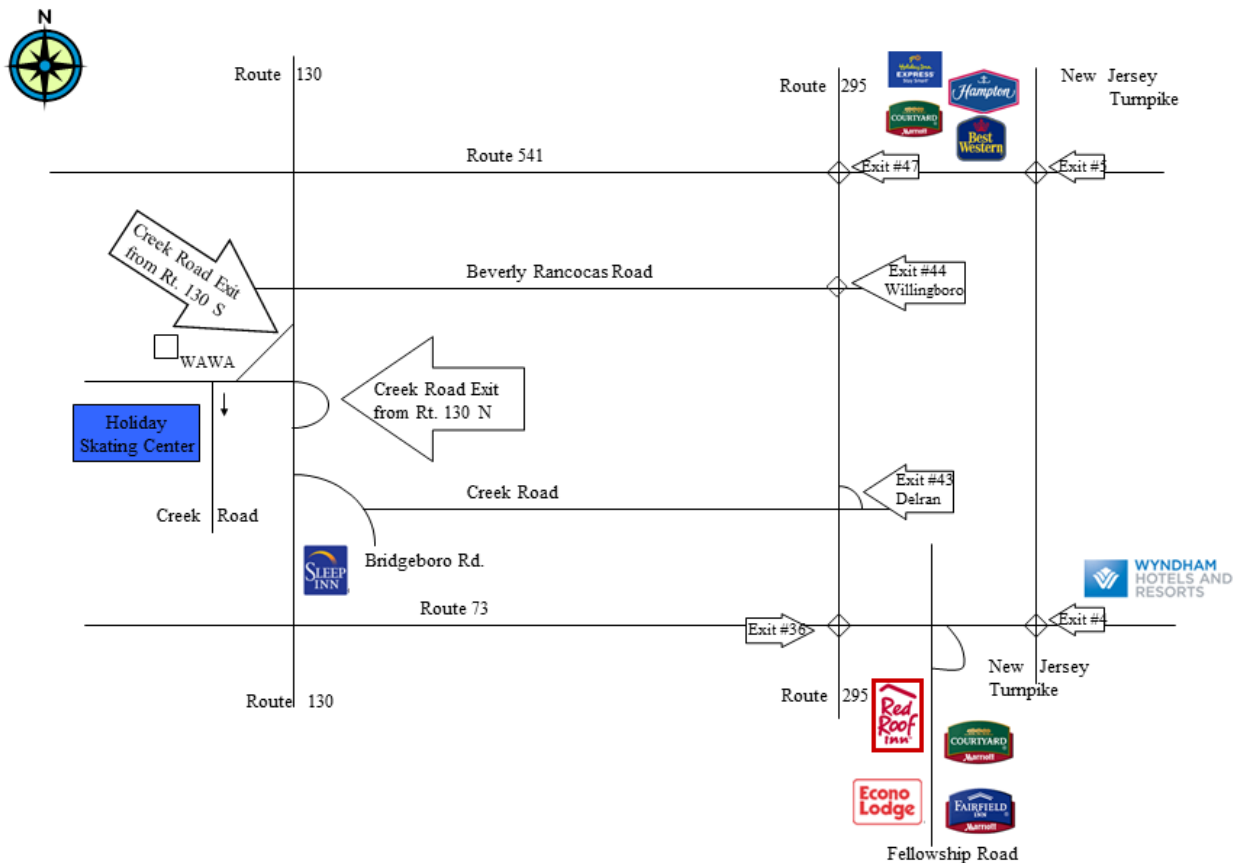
N

Route 130

Route 295

Holiday Inn EXPRESS

Hampton

COURTYARD Marriott

Best Western

New Jersey Turnpike

Route 541

Exit #47

Exit #5

Creek Road Exit from Rt. 130 S

Beverly Rancocas Road

Exit #44 Willingboro

WAWA

Creek Road Exit from Rt. 130 N

Holiday Skating Center

Exit #43 Delran

Creek Road

Creek Road

SLEEP INN

Bridgeboro Rd.

WYNDHAM HOTELS AND RESORTS

Route 73

Exit #36

Exit #4

New Jersey Turnpike

Route 130

Route 295

Red Roof Inn

COURTYARD Marriott

Econo Lodge

FAIRFIELD INN Marriott

Fellowship Road